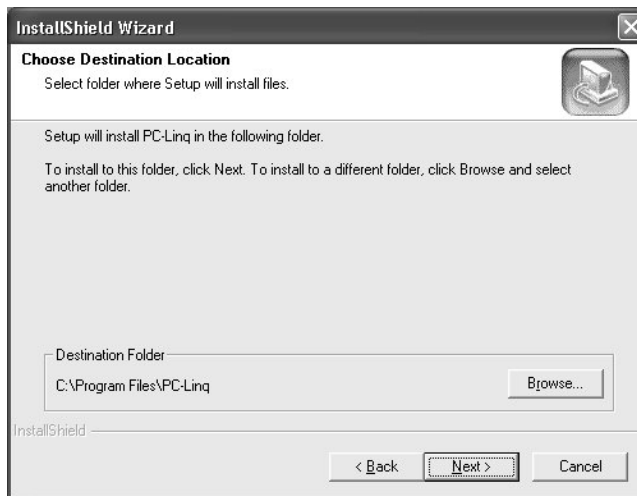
InstallShield Wizard

Choose Destination Location

Select folder where Setup will install files.

Setup will install PC-Linq in the following folder.

To install to this folder, click Next. To install to a different folder, click Browse and select another folder.

Destination Folder

C:\Program Files\PC-Linq

Browse...

InstallShield

< Back

Next >

Cancel